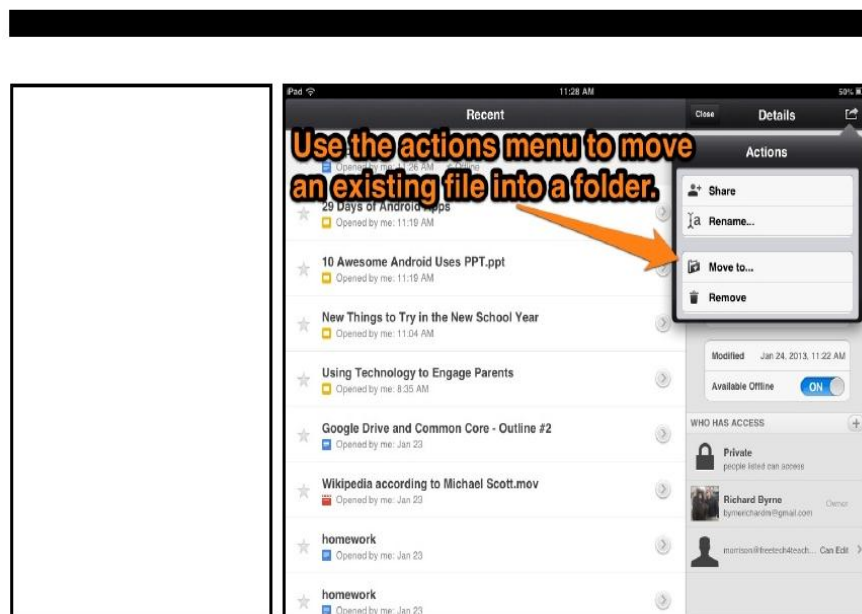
iPad
11:28 AM
50%
Recent
Close
Details
Use the actions menu to move an existing file into a folder.
Actions
Opened by me: 11:26 AM
Offline
29 Days of Android Apps
Opened by me: 11:19 AM
Share
Rename...
10 Awesome Android Uses PPT.ppt
Opened by me: 11:19 AM
Move to...
Remove
New Things to Try in the New School Year
Opened by me: 11:04 AM
Modified Jan 24, 2013, 11:22 AM
Available Offline ON
Using Technology to Engage Parents
Opened by me: 8:35 AM
WHO HAS ACCESS
Google Drive and Common Core - Outline #2
Opened by me: Jan 23
Private
people listed can access
Wikipedia according to Michael Scott.mov
Opened by me: Jan 23
Richard Byrne
byrnerichardm@gmail.com
Owner
homework
Opened by me: Jan 23
morrison@freetech4teach... Can Edit
homework
Opened by me: Jan 23